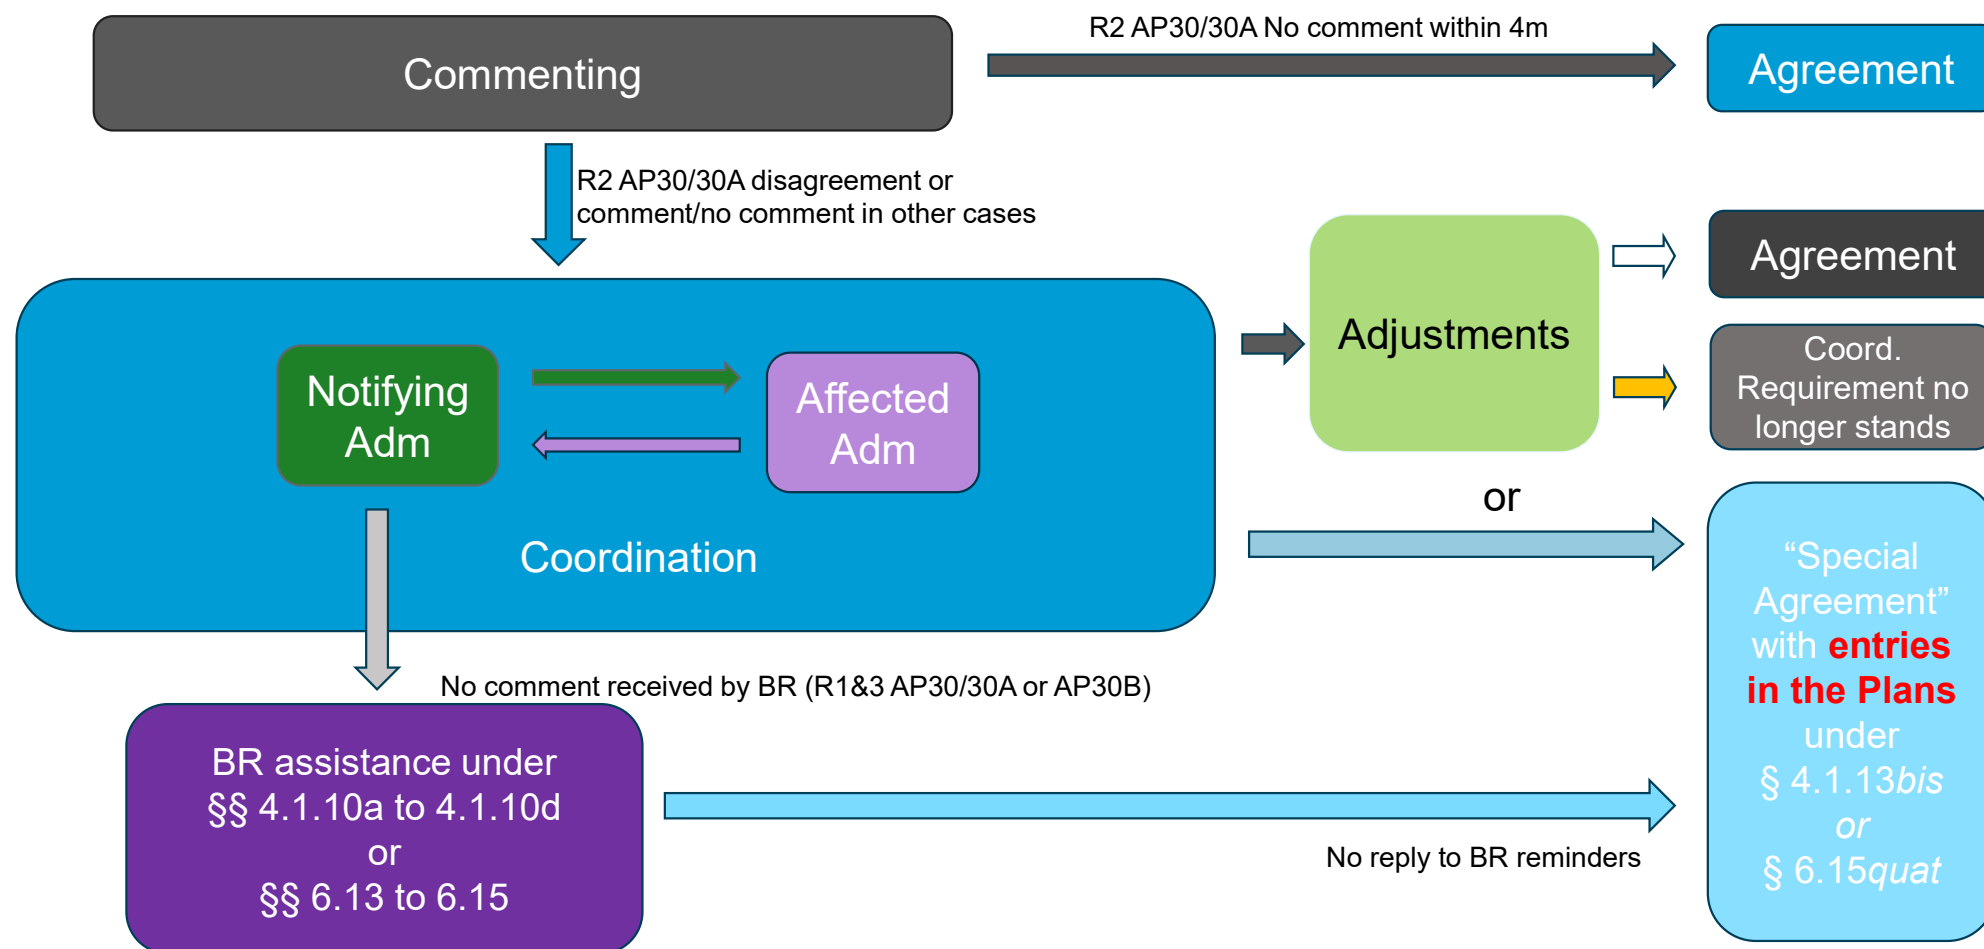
Commenting

R2 AP30/30A No comment within 4m

Agreement

R2 AP30/30A disagreement or comment/no comment in other cases

Adjustments

Agreement

Coord. Requirement no longer stands

Notifying Adm

Affected Adm

Coordination

or

“Special Agreement” with entries in the Plans under § 4.1.13*bis* *or* § 6.15*quat*

No comment received by BR (R1&3 AP30/30A or AP30B)

BR assistance under §§ 4.1.10a to 4.1.10d or §§ 6.13 to 6.15

No reply to BR reminders